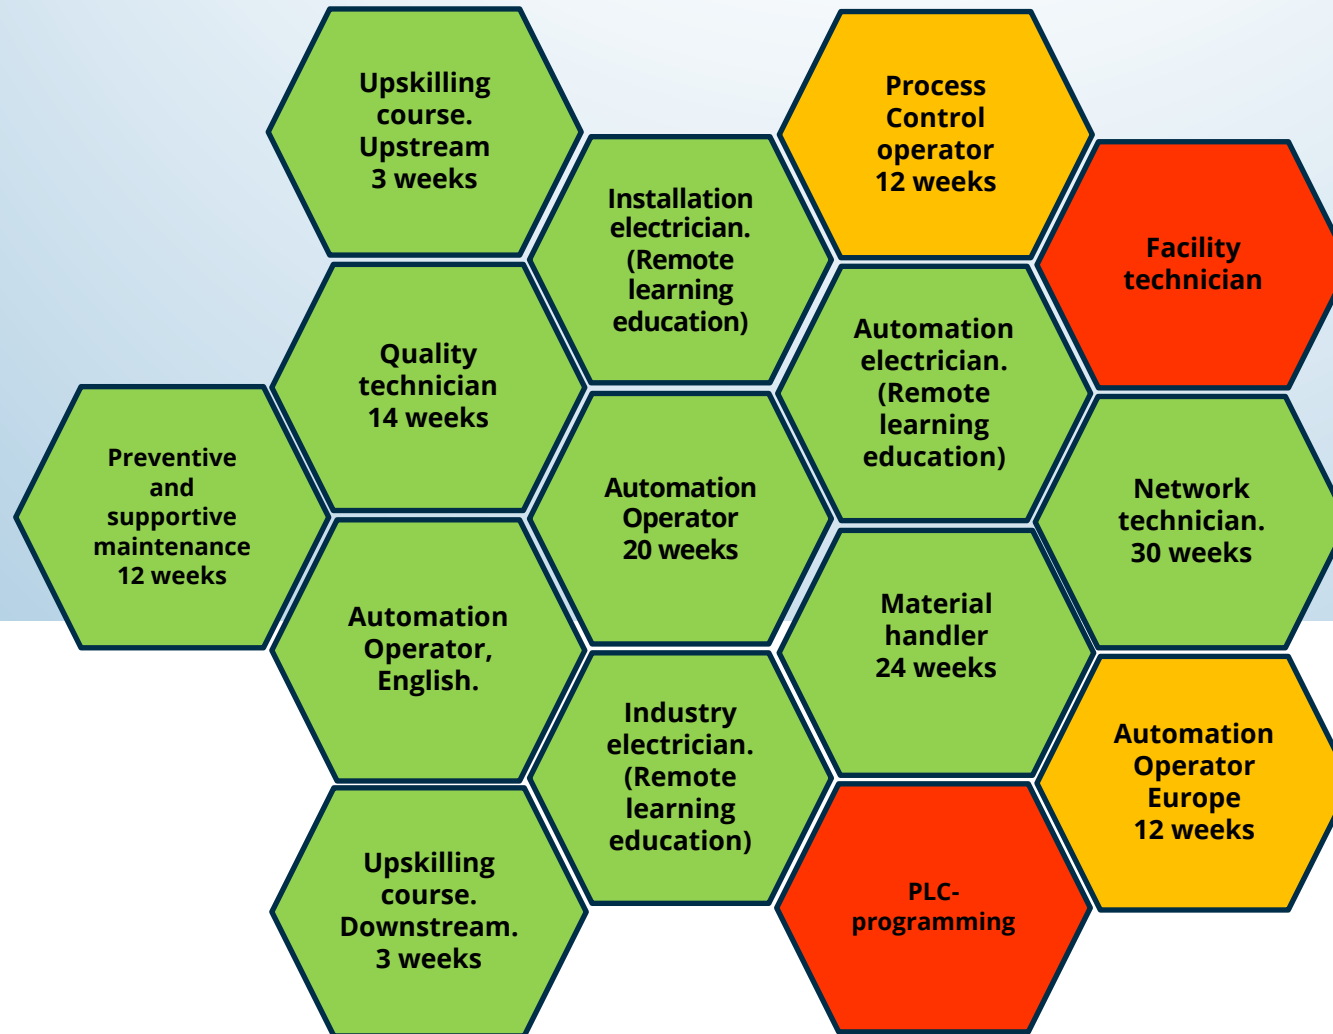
Upskilling course. Upstream 3 weeks

Process Control operator 12 weeks

Installation electrician. (Remote learning education)

Facility technician

Quality technician 14 weeks

Automation electrician. (Remote learning education)

Preventive and supportive maintenance 12 weeks

Automation Operator 20 weeks

Network technician. 30 weeks

Automation Operator, English.

Material handler 24 weeks

Industry electrician. (Remote learning education)

Automation Operator Europe 12 weeks

Upskilling course. Downstream. 3 weeks

PLC-programming